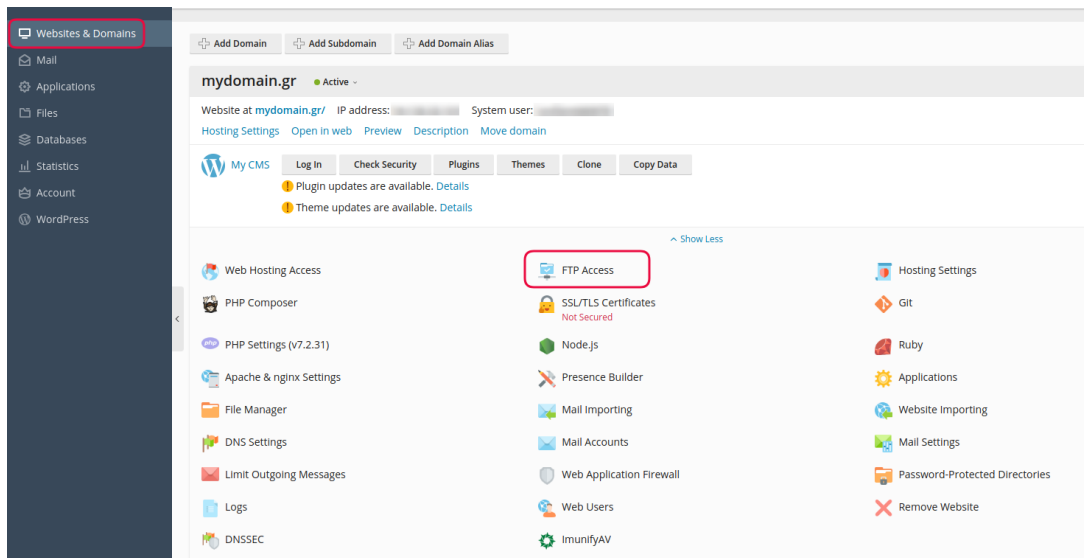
Websites & Domains
Mail
Applications
Files
Databases
Statistics
Account
WordPress

Add Domain
Add Subdomain
Add Domain Alias

mydomain.gr
Active

Website at mydomain.gr/ IP address: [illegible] System user: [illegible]
Hosting Settings Open in web Preview Description Move domain

My CMS
Log In
Check Security
Plugins
Themes
Clone
Copy Data
Plugin updates are available. Details
Theme updates are available. Details

Show Less

Web Hosting Access
FTP Access
Hosting Settings
PHP Composer
SSL/TLS Certificates
Not Secured
Git
PHP Settings (v7.2.31)
Node.js
Ruby
Apache & nginx Settings
Presence Builder
Applications
File Manager
Mail Importing
Website Importing
DNS Settings
Mail Accounts
Mail Settings
Limit Outgoing Messages
Web Application Firewall
Password-Protected Directories
Logs
Web Users
Remove Website
DNSSEC
ImunifyAV